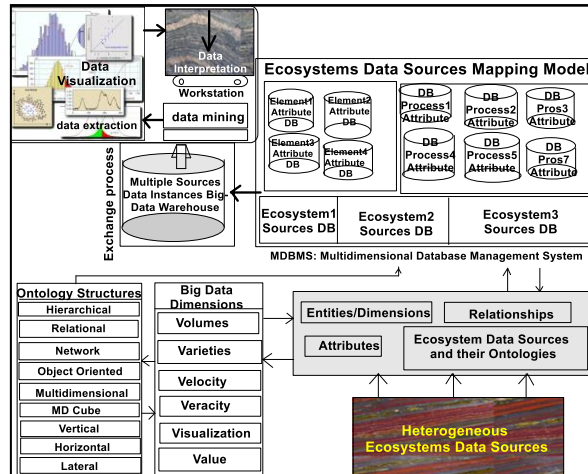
Data Visualization

data extraction

Data Interpretation

Workstation

data mining

Exchange process

Multiple Sources Data Instances Big Data Warehouse

Ecosystems Data Sources Mapping Model

Element1 Attribute DB

Element2 Attribute DB

Element3 Attribute DB

Element4 Attribute DB

DB Process1 Attribute

DB Process2 Attribute

DB Pros3 Attribute

DB Process4 Attribute

DB Process5 Attribute

DB Pros7 Attribute

Ecosystem1 Sources DB

Ecosystem2 Sources DB

Ecosystem3 Sources DB

MDBMS: Multidimensional Database Management System

Ontology Structures

Hierarchical

Relational

Network

Object Oriented

Multidimensional

MD Cube

Vertical

Horizontal

Lateral

Big Data Dimensions

Volumes

Varieties

Velocity

Veracity

Visualization

Value

Entities/Dimensions

Relationships

Attributes

Ecosystem Data Sources and their Ontologies

Heterogeneous Ecosystems Data Sources